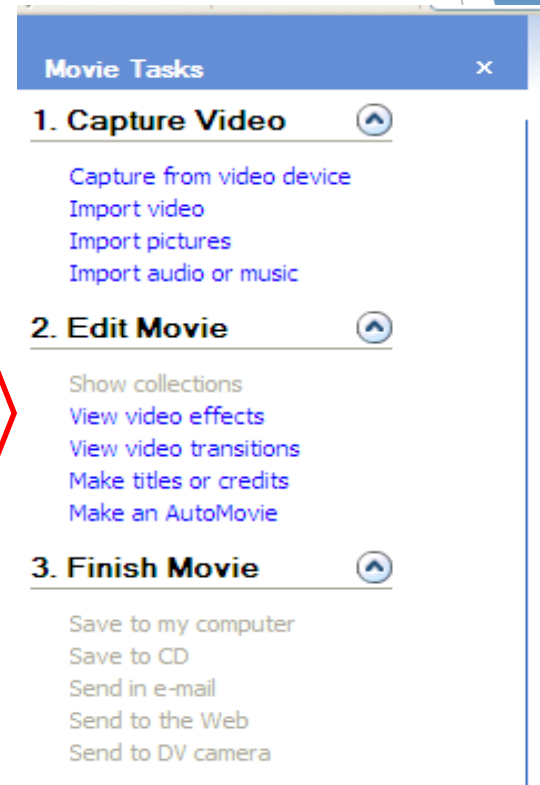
Movie Tasks ×

1. Capture Video

Capture from video device
Import video
Import pictures
Import audio or music

2. Edit Movie

Show collections
View video effects
View video transitions
Make titles or credits
Make an AutoMovie

3. Finish Movie

Save to my computer
Save to CD
Send in e-mail
Send to the Web
Send to DV camera